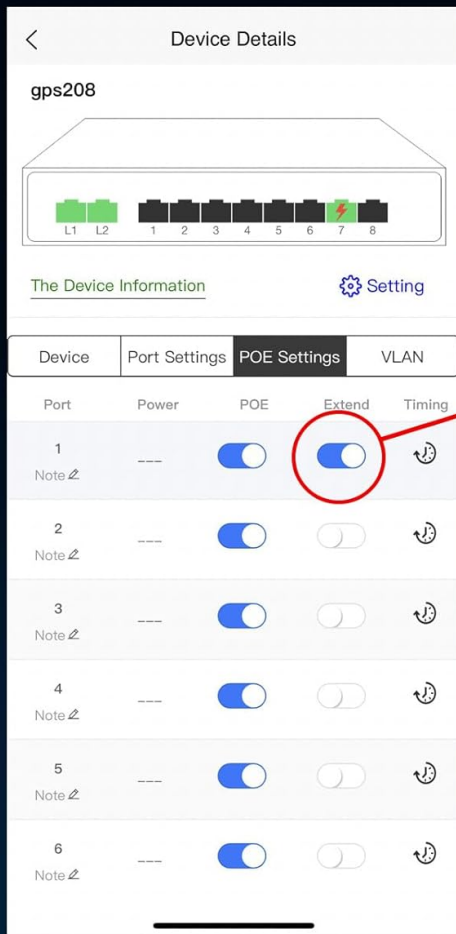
Device Details

gps208

L1 L2 1 2 3 4 5 6 7 8

The Device Information

Setting

Device | Port Settings | POE Settings | VLAN

| Port | Power | POE | Extend | Timing |
|---|---|---|---|---|
| 1 Note | --- | | | |
| 2 Note | --- | | | |
| 3 Note | --- | | | |
| 4 Note | --- | | | |
| 5 Note | --- | | | |
| 6 Note | --- | | | |